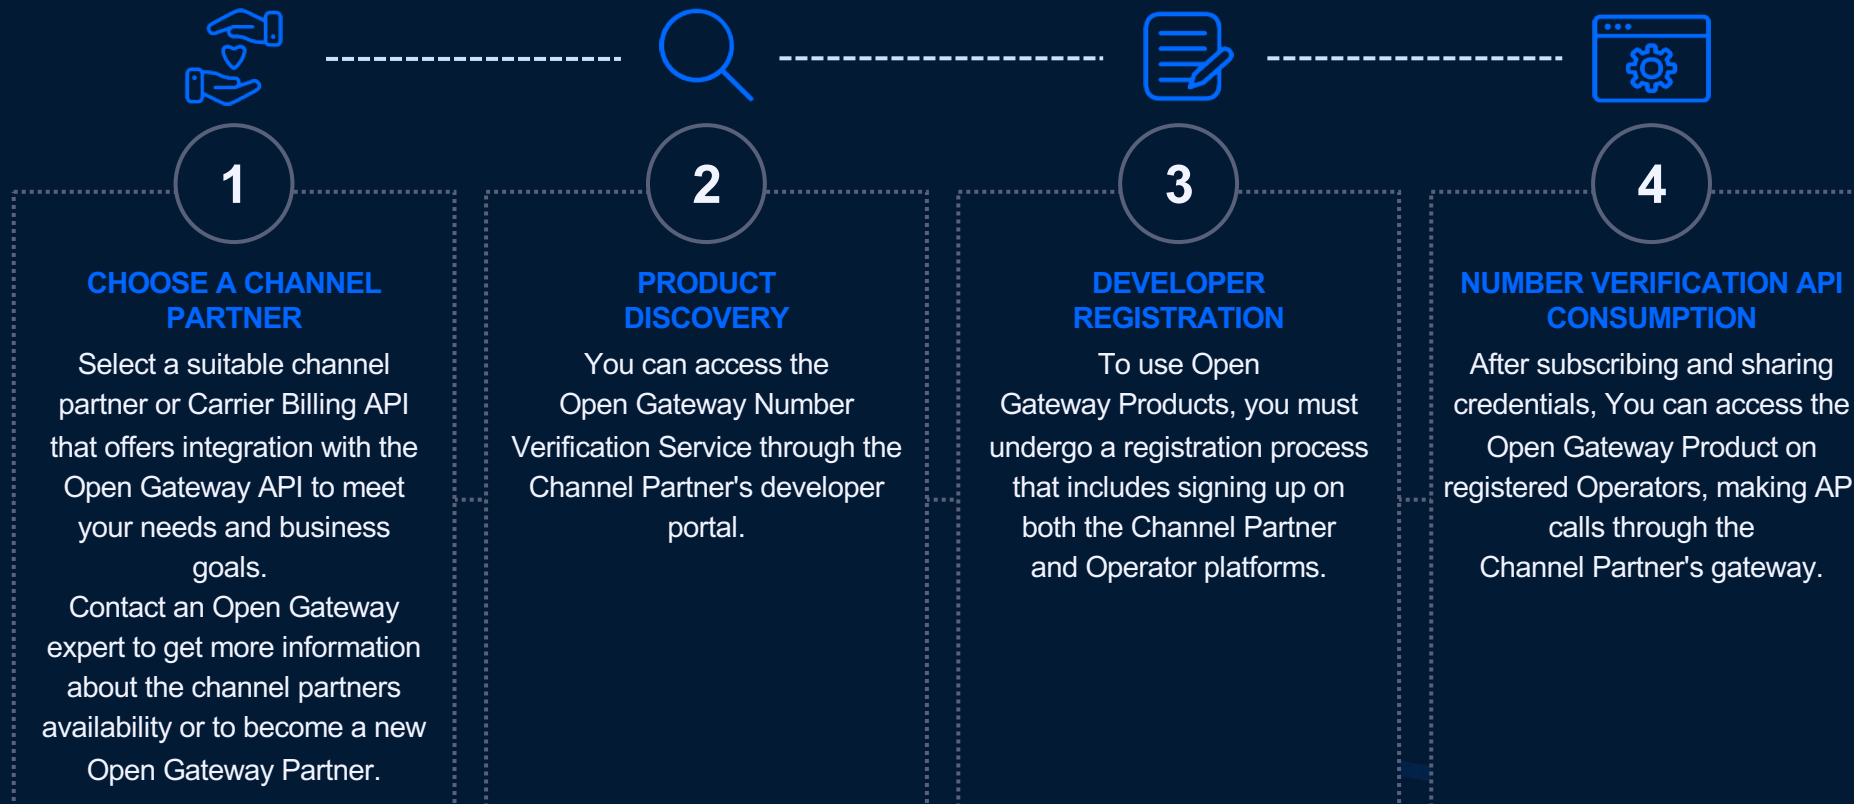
1

CHOOSE A CHANNEL PARTNER

Select a suitable channel partner or Carrier Billing API that offers integration with the Open Gateway API to meet your needs and business goals.
Contact an Open Gateway expert to get more information about the channel partners availability or to become a new Open Gateway Partner.

2

PRODUCT DISCOVERY

You can access the Open Gateway Number Verification Service through the Channel Partner's developer portal.

3

DEVELOPER REGISTRATION

To use Open Gateway Products, you must undergo a registration process that includes signing up on both the Channel Partner and Operator platforms.

4

NUMBER VERIFICATION API CONSUMPTION

After subscribing and sharing credentials, You can access the Open Gateway Product on registered Operators, making AP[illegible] calls through the Channel Partner's gateway.